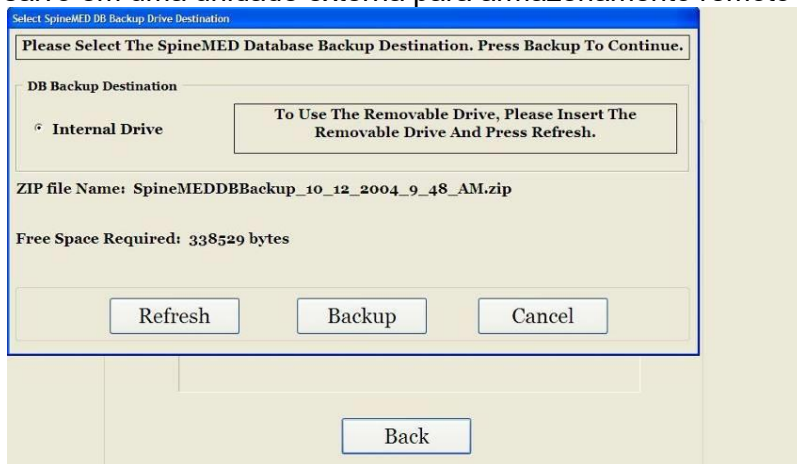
Select SpineMED DB Backup Drive Destination

Please Select The SpineMED Database Backup Destination. Press Backup To Continue.

DB Backup Destination

Internal Drive

To Use The Removable Drive, Please Insert The Removable Drive And Press Refresh.

ZIP file Name: SpineMEDDBBackup_10_12_2004_9_48_AM.zip

Free Space Required: 338529 bytes

Refresh

Backup

Cancel

Back